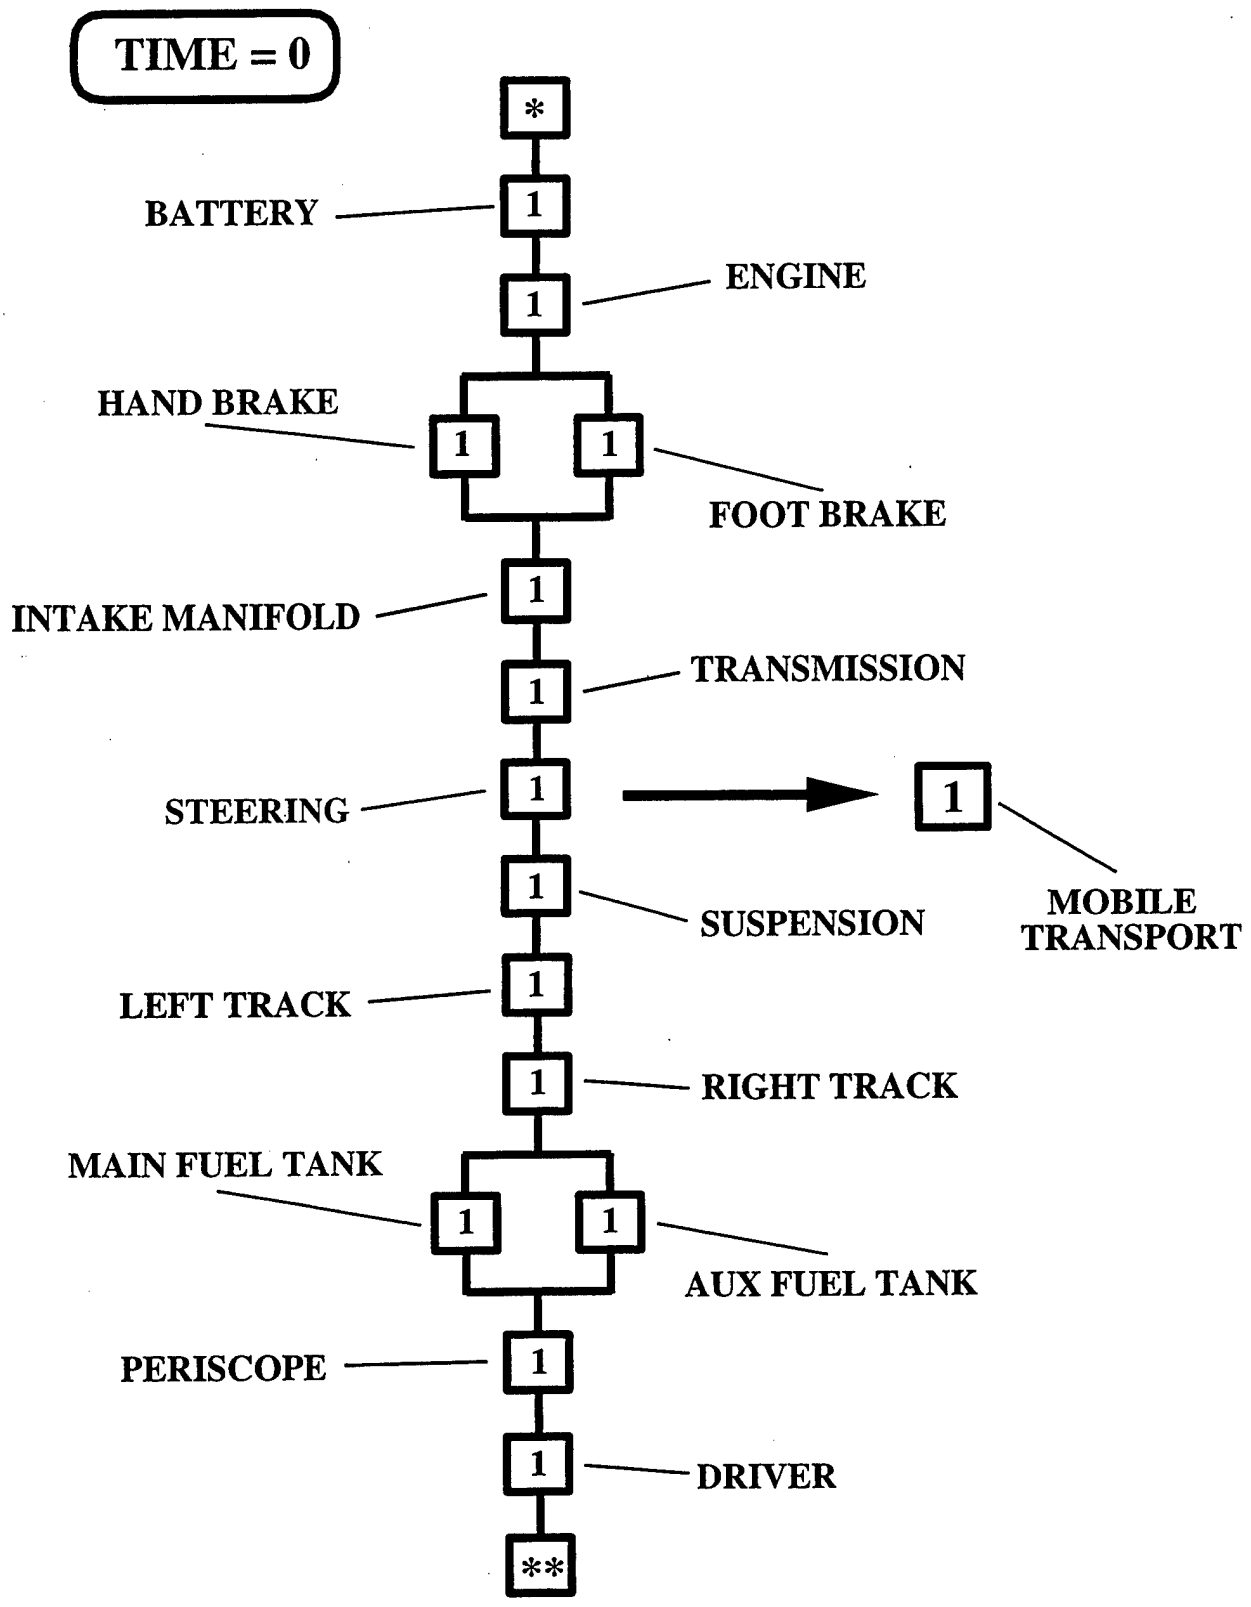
TIME = 0

*

BATTERY 1

1 ENGINE

HAND BRAKE 1

1 FOOT BRAKE

INTAKE MANIFOLD 1

1 TRANSMISSION

STEERING 1

1 MOBILE TRANSPORT

1 SUSPENSION

LEFT TRACK 1

1 RIGHT TRACK

MAIN FUEL TANK 1

1 AUX FUEL TANK

PERISCOPE 1

1 DRIVER

**